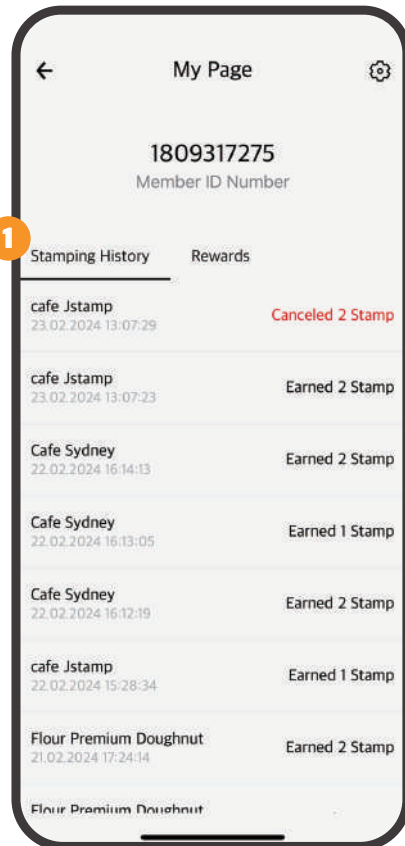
My Page

1809317275
Member ID Number

1

Stamping History
Rewards

cafe Jstamp
23.02.2024 13:07:29
Canceled 2 Stamp

cafe Jstamp
23.02.2024 13:07:23
Earned 2 Stamp

Cafe Sydney
22.02.2024 16:14:13
Earned 2 Stamp

Cafe Sydney
22.02.2024 16:13:05
Earned 1 Stamp

Cafe Sydney
22.02.2024 16:12:19
Earned 2 Stamp

cafe Jstamp
22.02.2024 15:28:34
Earned 1 Stamp

Flour Premium Doughnut
21.02.2024 17:24:14
Earned 2 Stamp

Flour Premium Doughnut